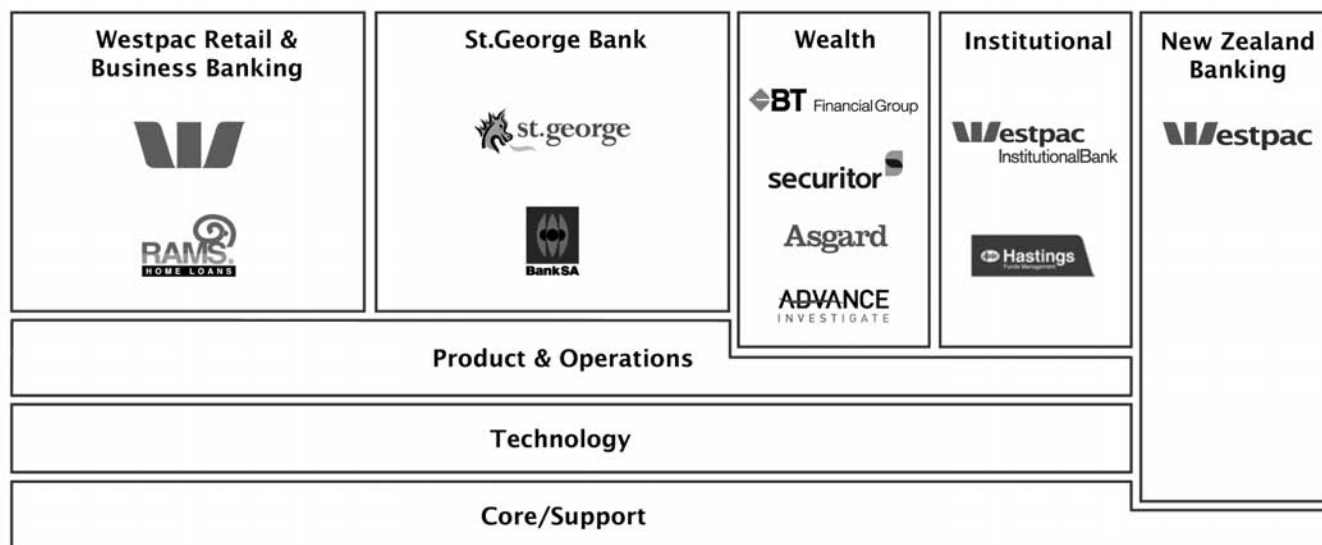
Westpac Retail & Business Banking

RAMS
HOME LOANS

St.George Bank

st.george

BankSA

Wealth

BT Financial Group

securitor

Asgard

ADVANCE
INVESTIGATE

Institutional

Westpac
InstitutionalBank

Hastings

New Zealand Banking

Westpac

Product & Operations

Technology

Core/Support